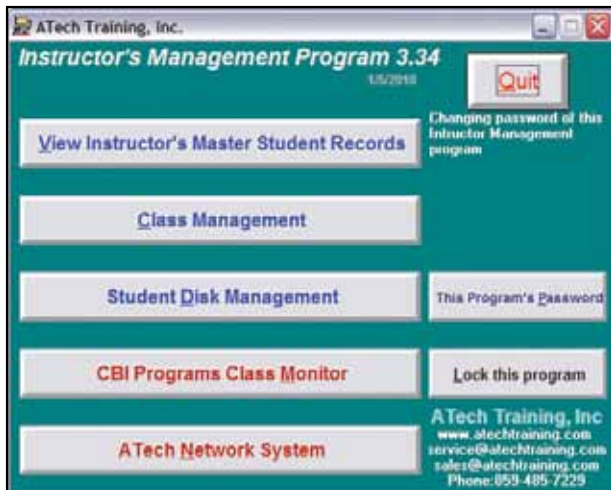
ATech Training, Inc.

Instructor's Management Program 3.34

1/5/2010

Quit

Changing password of this Intructor Management program

View Instructor's Master Student Records

Class Management

Student Disk Management

This Program's Password

CBI Programs Class Monitor

Lock this program

ATech Network System

ATech Training, Inc
www.atechtraining.com
service@atechtraining.com
sales@atechtraining.com
Phone:859-485-7229